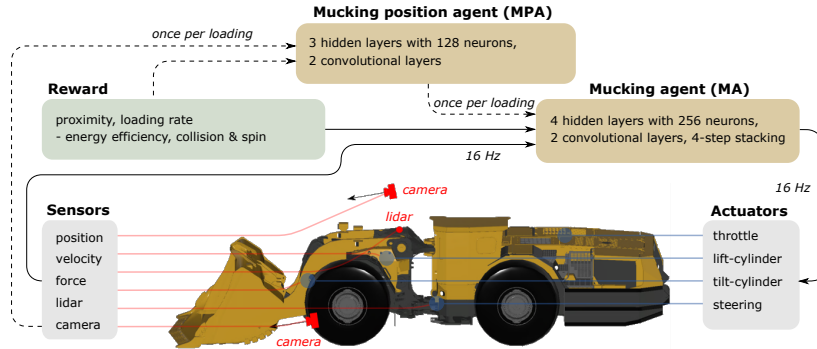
Mucking position agent (MPA)

once per loading

3 hidden layers with 128 neurons,
2 convolutional layers

Reward

proximity, loading rate
- energy efficiency, collision & spin

once per loading

Mucking agent (MA)

4 hidden layers with 256 neurons,
2 convolutional layers, 4-step stacking

16 Hz

16 Hz

camera

lidar

Sensors

position
velocity
force
lidar
camera

camera

Actuators

throttle
lift-cylinder
tilt-cylinder
steering